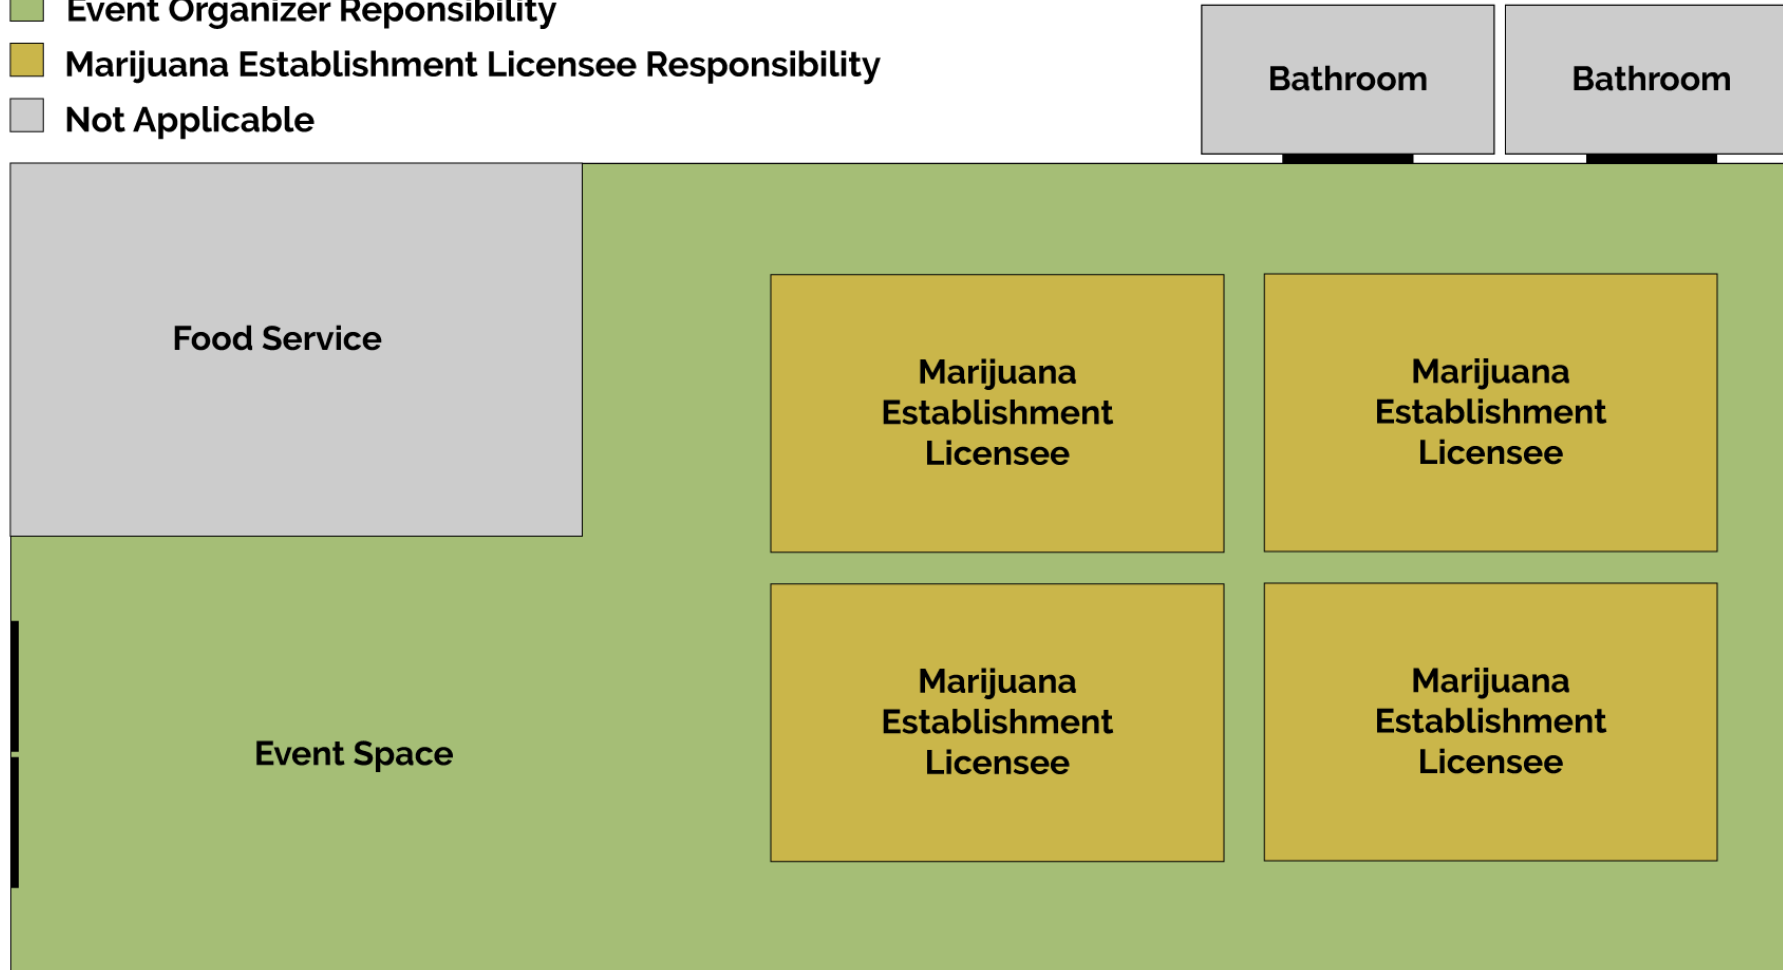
Event Organizer Reponsibility
Marijuana Establishment Licensee Responsibility
Not Applicable

Bathroom

Bathroom

Food Service

Marijuana Establishment Licensee

Marijuana Establishment Licensee

Event Space

Marijuana Establishment Licensee

Marijuana Establishment Licensee